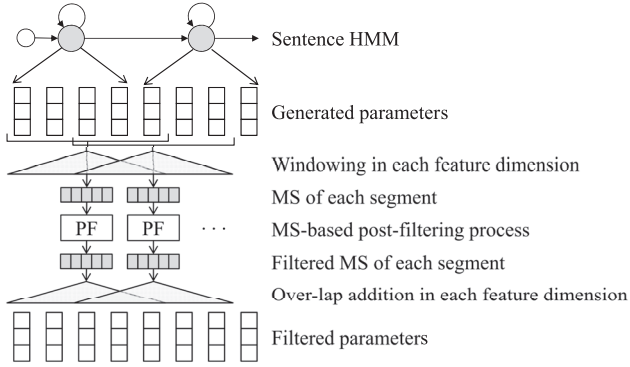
Sentence HMM

Generated parameters

Windowing in each feature dimension

MS of each segment

PF PF · · · MS-based post-filtering process

Filtered MS of each segment

Over-lap addition in each feature dimension

Filtered parameters